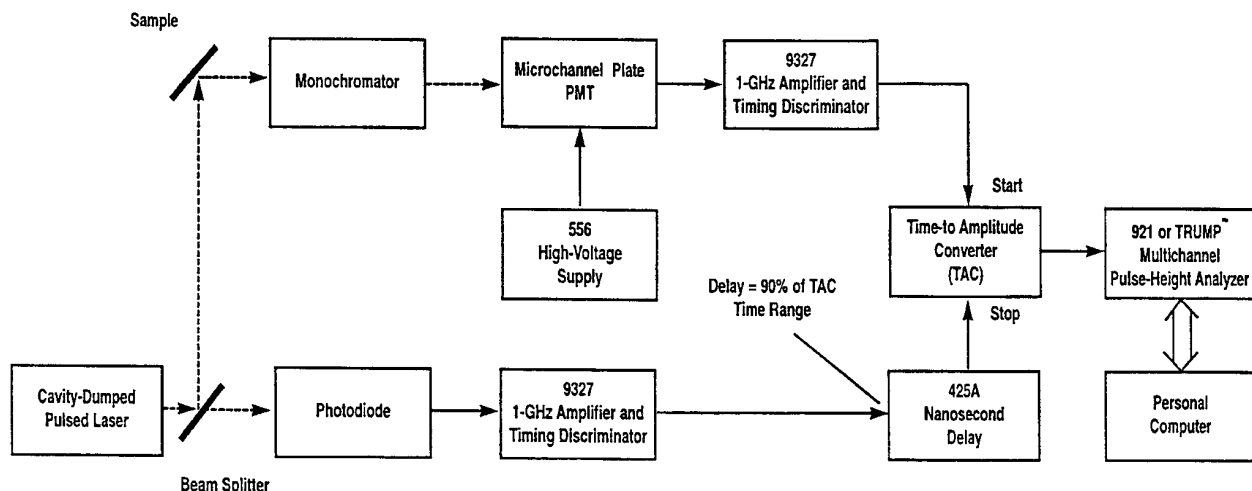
Sample

Monochromator

Microchannel Plate PMT

9327
1-GHz Amplifier and Timing Discriminator

Start

556
High-Voltage Supply

Time-to Amplitude Converter (TAC)

921 or TRUMP™
Multichannel Pulse-Height Analyzer

Delay = 90% of TAC Time Range

Stop

Cavity-Dumped Pulsed Laser

Photodiode

9327
1-GHz Amplifier and Timing Discriminator

425A
Nanosecond Delay

Personal Computer

Beam Splitter